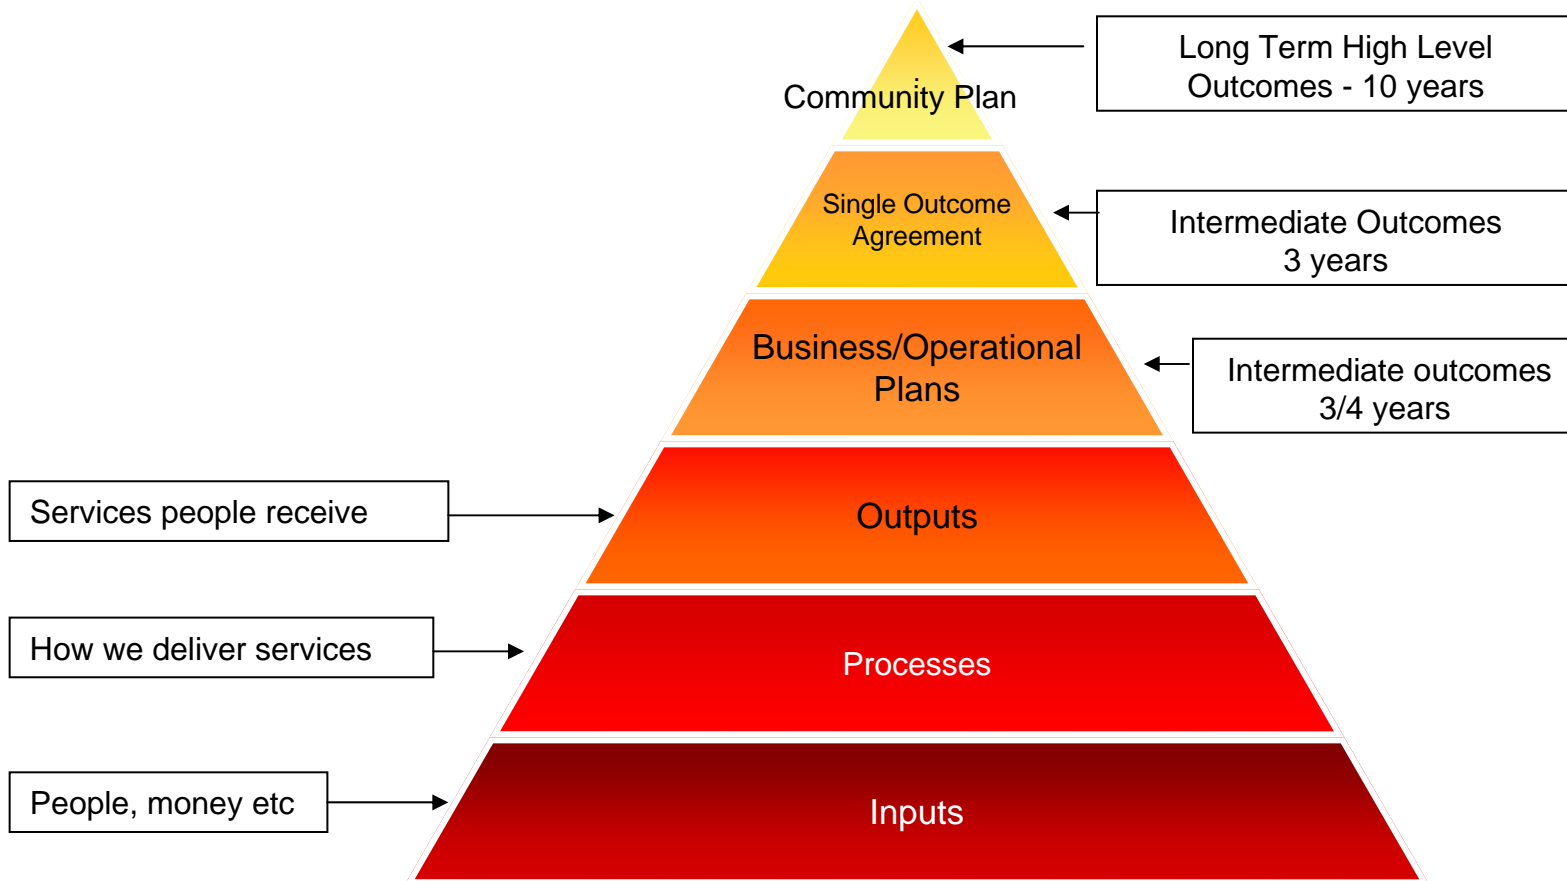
Community Plan

Long Term High Level Outcomes - 10 years

Single Outcome Agreement

Intermediate Outcomes 3 years

Business/Operational Plans

Intermediate outcomes 3/4 years

Services people receive

Outputs

How we deliver services

Processes

People, money etc

Inputs